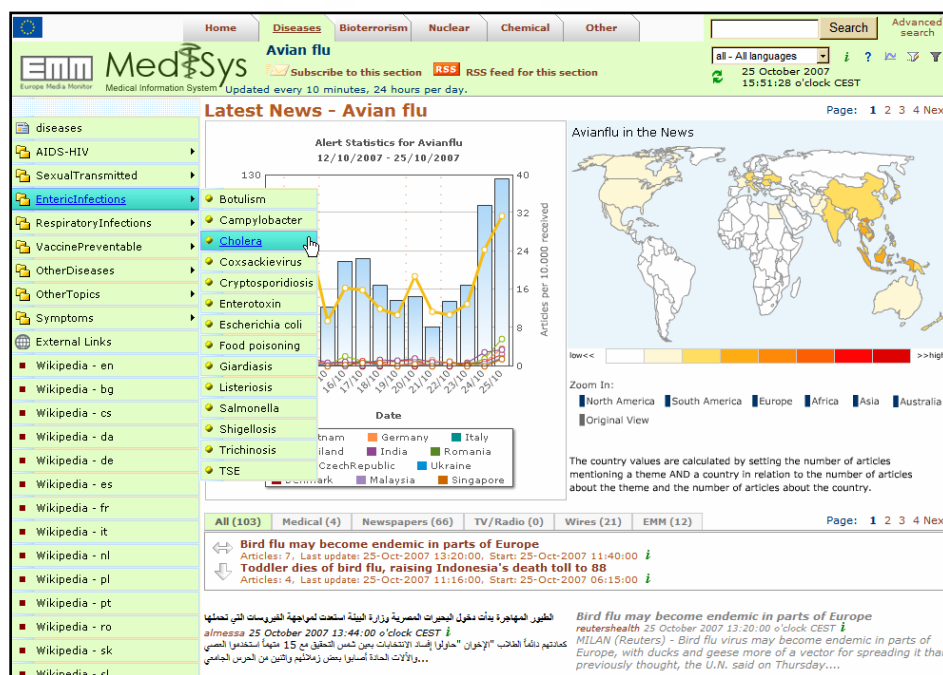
Home Diseases Bioterrorism Nuclear Chemical Other

Search Advanced search

EMM Europe Media Monitor MedISys Medical Information System

Avian flu

Subscribe to this section RSS RSS feed for this section

Updated every 10 minutes, 24 hours per day.

all - All languages

25 October 2007 15:51:28 o'clock CEST

Latest News - Avian flu

Page: 1 2 3 4 Nex

diseases
AIDS-HIV
SexualTransmitted
EntericInfections
RespiratoryInfections
VaccinePreventable
OtherDiseases
OtherTopics
Symptoms
External Links
Wikipedia - en
Wikipedia - bg
Wikipedia - cs
Wikipedia - da
Wikipedia - de
Wikipedia - es
Wikipedia - fr
Wikipedia - it
Wikipedia - nl
Wikipedia - pl
Wikipedia - pt
Wikipedia - ro
Wikipedia - sk
Wikipedia - sl

Botulism
Campylobacter
Cholera
Coxsackievirus
Cryptosporidiosis
Enterotoxin
Escherichia coli
Food poisoning
Giardiasis
Listeriosis
Salmonella
Shigellosis
Trichinosis
TSE

Alert Statistics for Avianflu
12/10/2007 - 25/10/2007

130
40
32
24
16
8
0
Articles per 10.000 received

16/10 17/10 18/10 19/10 20/10 21/10 22/10 23/10 24/10 25/10

Date

tnam Germany Italy
iland India Romania
CzechRepublic Ukraine
Denmark Malaysia Singapore

Avianflu in the News

low<< >>high

Zoom In:
North America South America Europe Africa Asia Australia
Original View

The country values are calculated by setting the number of articles mentioning a theme AND a country in relation to the number of articles about the theme and the number of articles about the country.

All (103) Medical (4) Newspapers (66) TV/Radio (0) Wires (21) EMM (12)

Page: 1 2 3 4 Nex

Bird flu may become endemic in parts of Europe
Articles: 7, Last update: 25-Oct-2007 13:20:00, Start: 25-Oct-2007 11:40:00

Toddler dies of bird flu, raising Indonesia's death toll to 88
Articles: 4, Last update: 25-Oct-2007 11:16:00, Start: 25-Oct-2007 06:15:00

الطيور المهاجرة بدأت دخول البحيرات المصرية وزارة البيئة استعدت لمواجهة الفيروسات التي تحملها
almessa 25 October 2007 13:44:00 o'clock CEST
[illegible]...

Bird flu may become endemic in parts of Europe
reutershealth 25 October 2007 13:20:00 o'clock CEST
MILAN (Reuters) - Bird flu virus may become endemic in parts of Europe, with ducks and geese more of a vector for spreading it than previously thought, the U.N. said on Thursday....